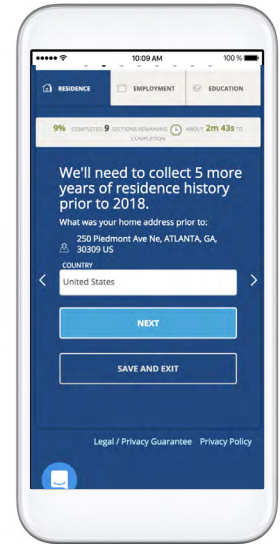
10:09 AM
100 %

RESIDENCE
EMPLOYMENT
EDUCATION

9% COMPLETED 9 SECTIONS REMAINING ABOUT 2m 43s TO COMPLETION

We'll need to collect 5 more years of residence history prior to 2018.

What was your home address prior to:

250 Piedmont Ave Ne, ATLANTA, GA, 30309 US

COUNTRY
United States

NEXT

SAVE AND EXIT

Legal / Privacy Guarantee Privacy Policy